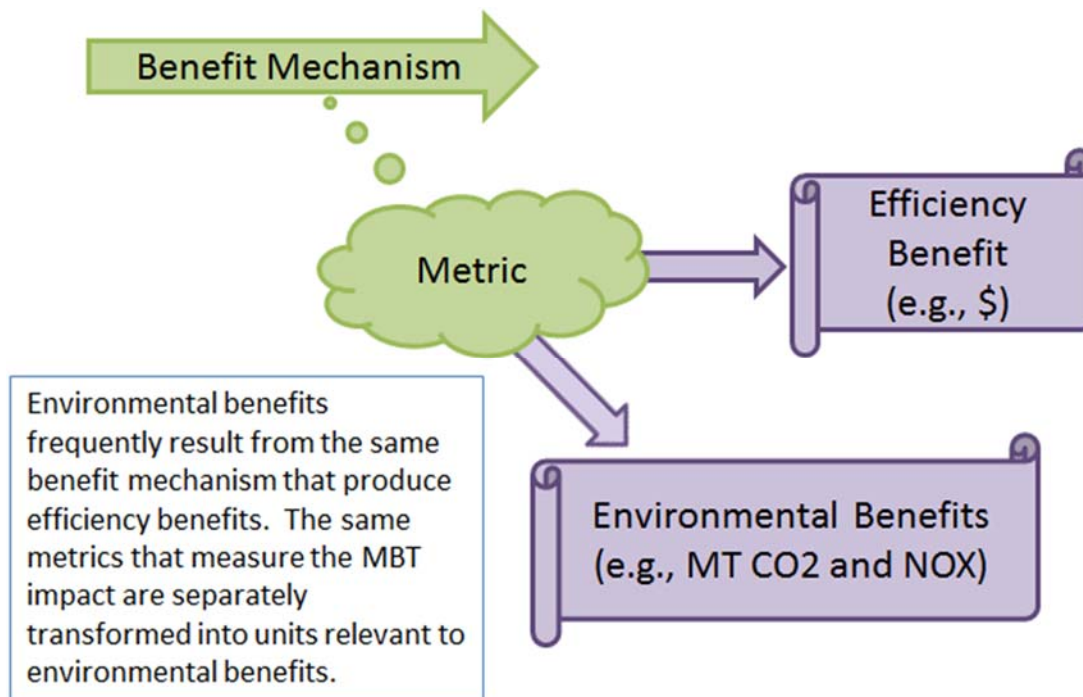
Benefit Mechanism

Metric

Efficiency Benefit (e.g., $)

Environmental benefits frequently result from the same benefit mechanism that produce efficiency benefits. The same metrics that measure the MBT impact are separately transformed into units relevant to environmental benefits.

Environmental Benefits (e.g., MT CO2 and NOX)